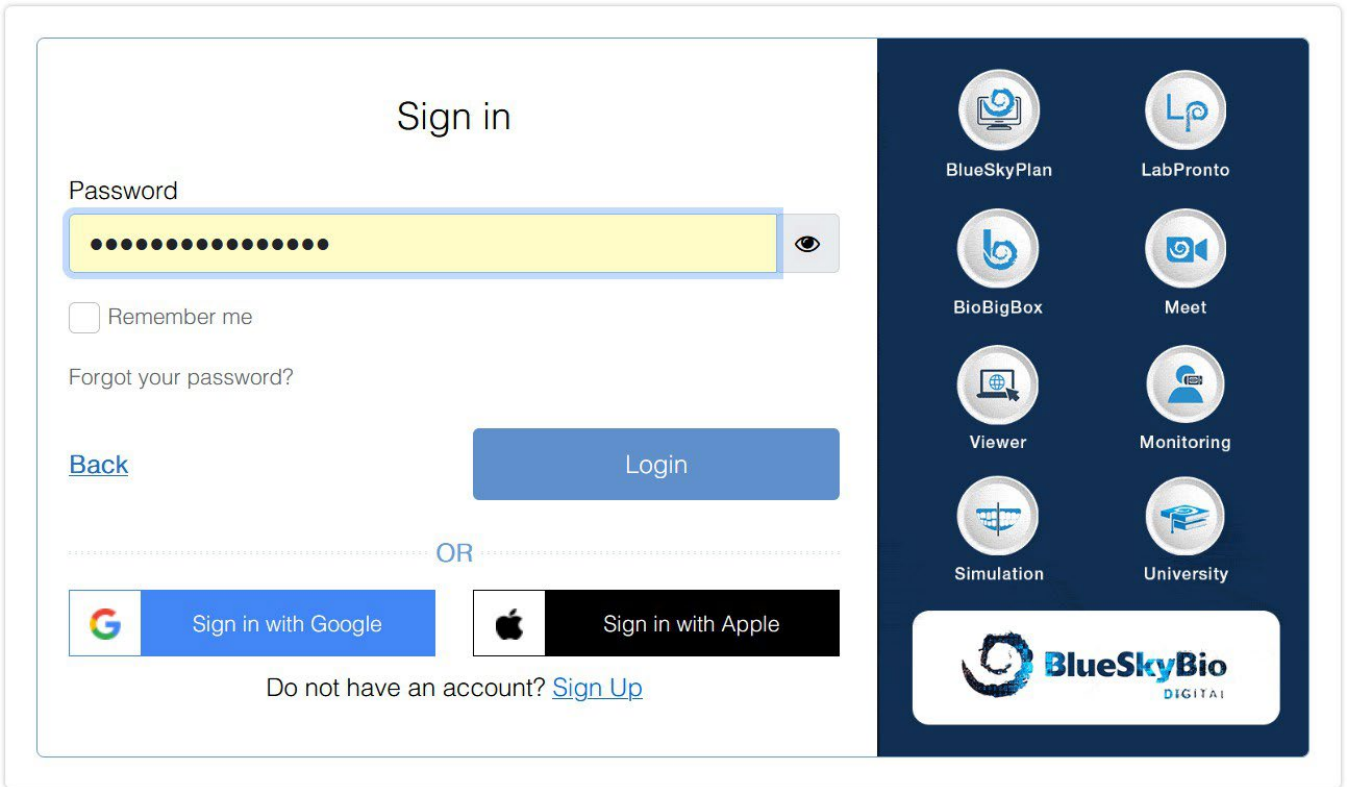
Sign in

Password

••••••••••••••••

Remember me

Forgot your password?

Back

Login

OR

Sign in with Google

Sign in with Apple

Do not have an account? Sign Up

BlueSkyPlan

LabPronto

BioBigBox

Meet

Viewer

Monitoring

Simulation

University

BlueSkyBio DIGITAL